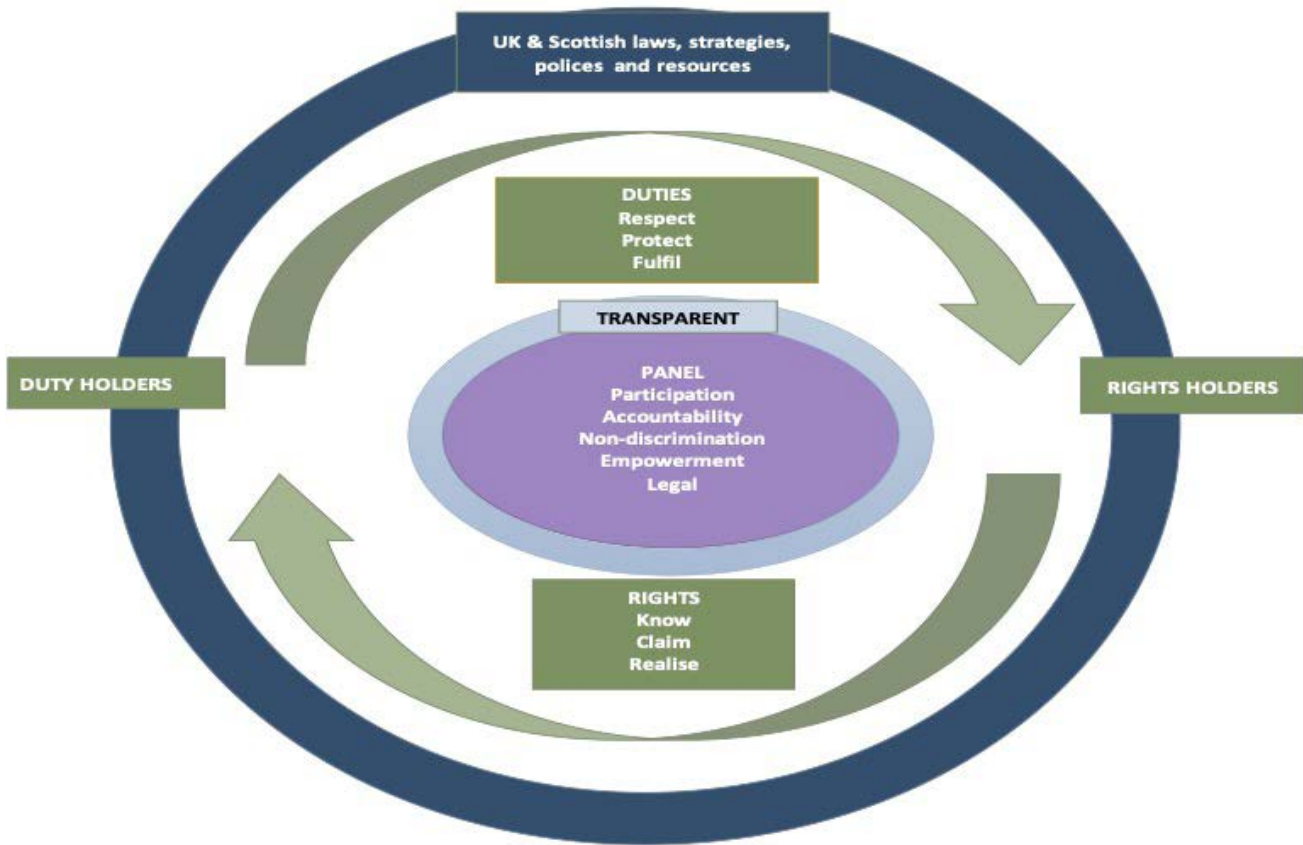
UK & Scottish laws, strategies, polices and resources

DUTIES
Respect
Protect
Fulfil

DUTY HOLDERS

TRANSPARENT

PANEL
Participation
Accountability
Non-discrimination
Empowerment
Legal

RIGHTS HOLDERS

RIGHTS
Know
Claim
Realise